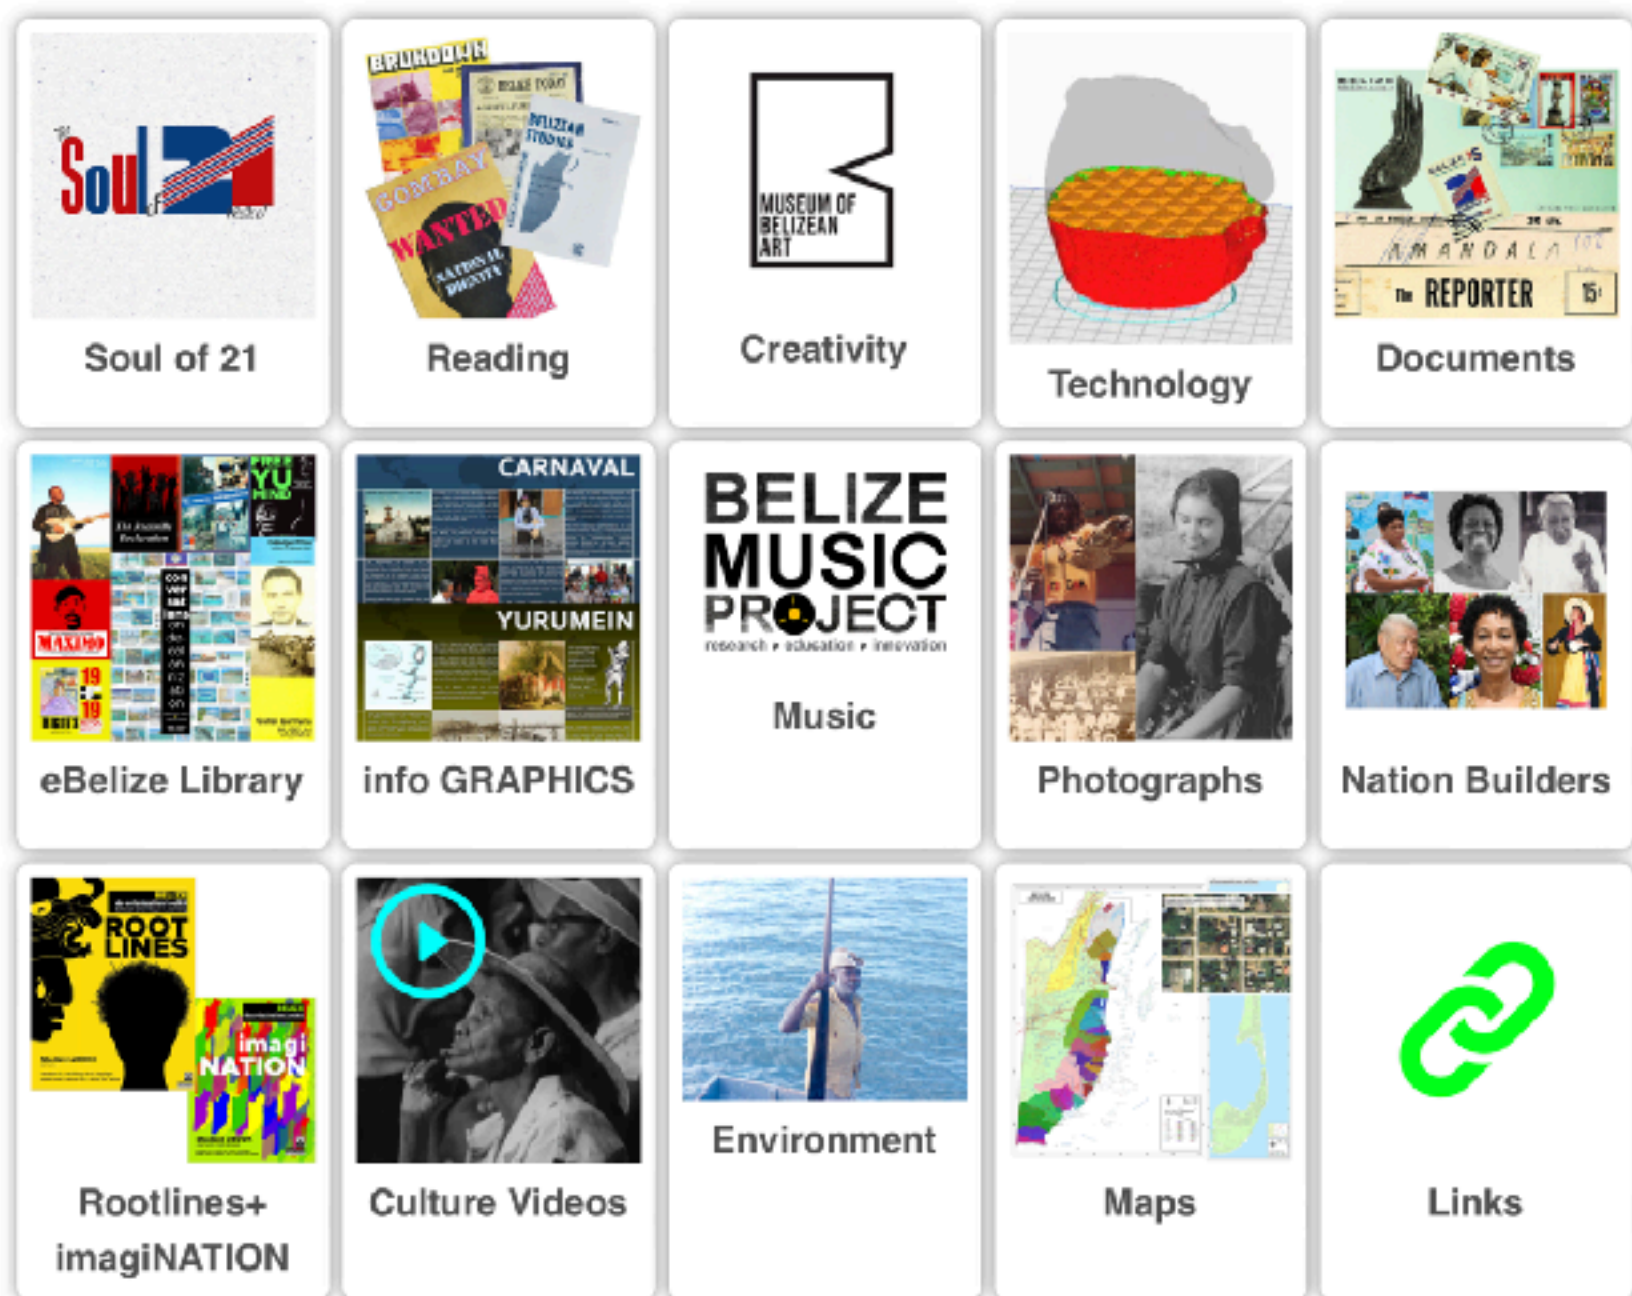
The Soul of 21 Festival

Soul of 21

BRUKDOWN
WANTED
Reading

MUSEUM OF BELIZEAN ART

Creativity

Technology

REPORTER

Documents

eBelize Library

CARNAVAL
YURUMEIN

info GRAPHICS

BELIZE MUSIC PROJECT
research • education • innovation

Music

Photographs

Nation Builders

ROOT LINES
imagi NATION

Rootlines+ imagiNATION

Culture Videos

Environment

Maps

Links